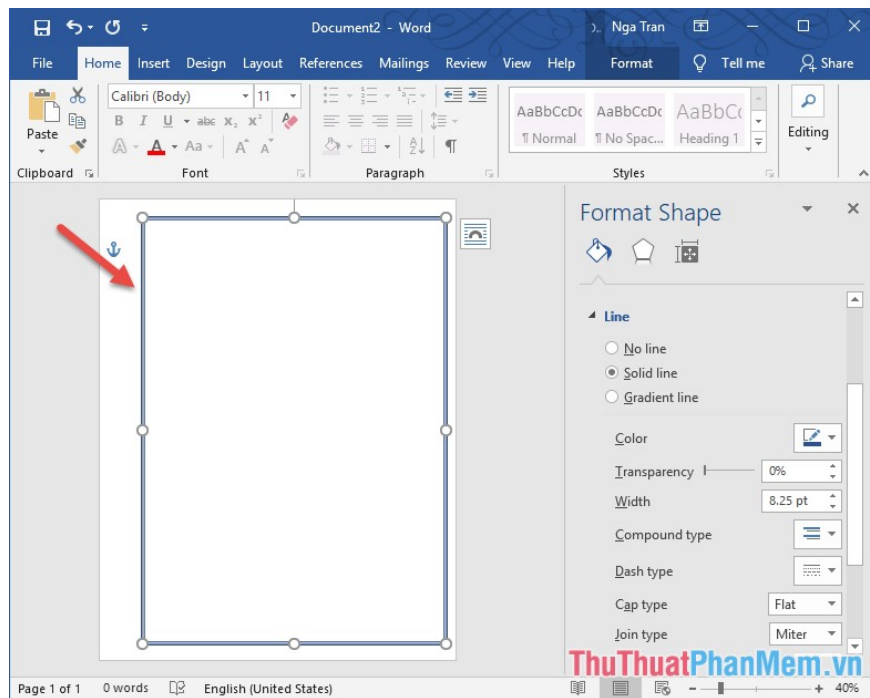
Document2 - Word
Nga Tran
File Home Insert Design Layout References Mailings Review View Help Format Tell me Share
Paste
Calibri (Body) 11
B I U abc $x_2$ $x^2$
A Aa A A
AaBbCcDc ¶ Normal
AaBbCcDc ¶ No Spac...
AaBbCc Heading 1
Editing
Clipboard Font Paragraph Styles
Format Shape
Line
No line
Solid line
Gradient line
Color
Transparency 0%
Width 8.25 pt
Compound type
Dash type
Cap type Flat
Join type Miter
Page 1 of 1 0 words English (United States) 40%
ThuThuatPhanMem.vn